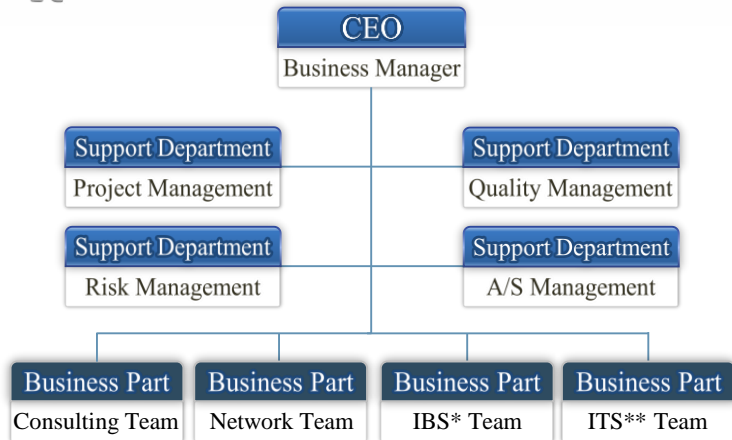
CEO
Business Manager

Support Department
Project Management

Support Department
Quality Management

Support Department
Risk Management

Support Department
A/S Management

Business Part
Consulting Team

Business Part
Network Team

Business Part
IBS* Team

Business Part
ITS** Team